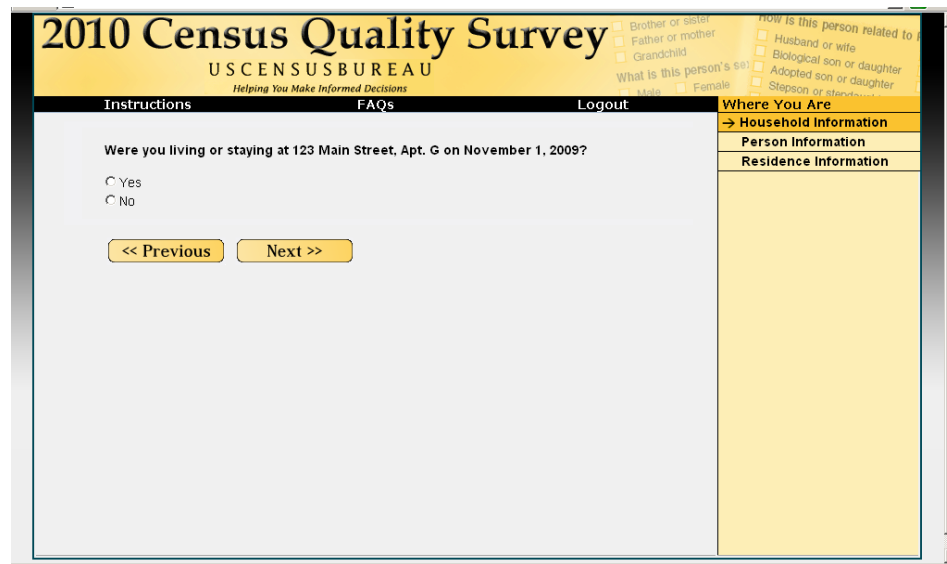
2010 Census Quality Survey
USCENSUSBUREAU
Helping You Make Informed Decisions

Brother or sister
Father or mother
Grandchild
What is this person's se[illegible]
Male Female

How is this person related to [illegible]
Husband or wife
Biological son or daughter
Adopted son or daughter
Stepson or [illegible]

Instructions FAQs Logout

Where You Are
→ Household Information
Person Information
Residence Information

Were you living or staying at 123 Main Street, Apt. G on November 1, 2009?

Yes
No

<< Previous Next >>